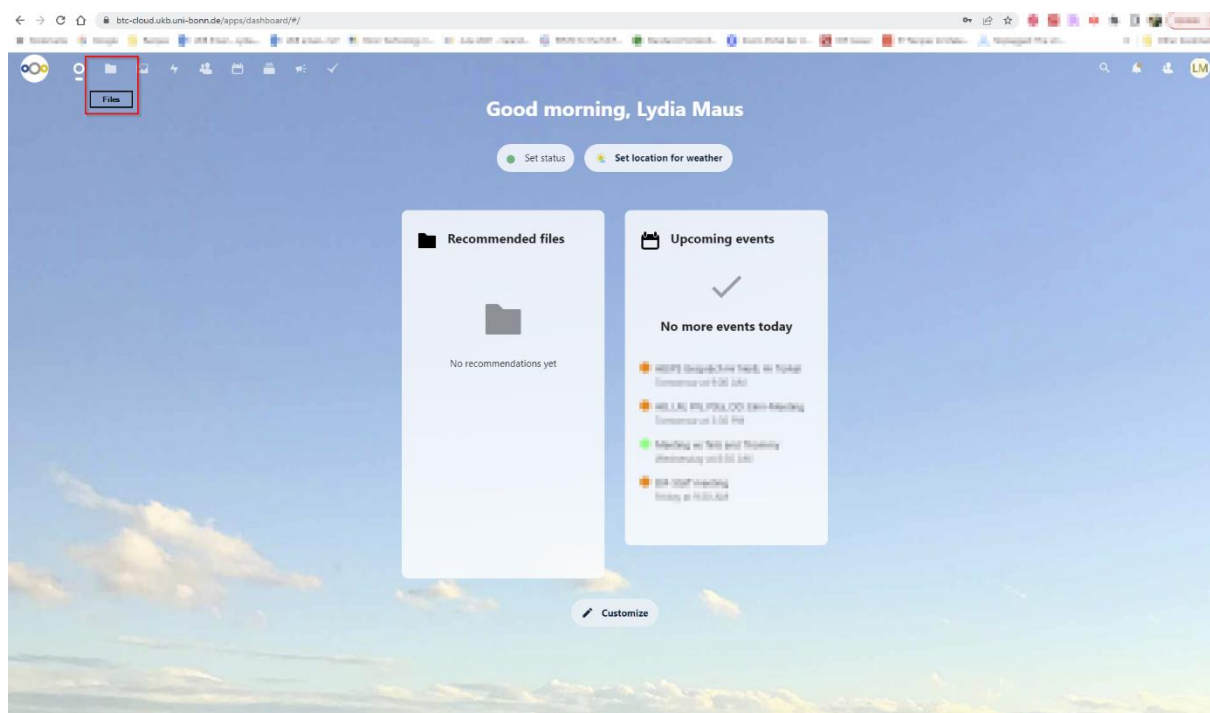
btc-cloud.ukb.uni-bonn.de/apps/dashboard/#/

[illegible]

Files

LM

Good morning, Lydia Maus

Set status

Set location for weather

Recommended files

No recommendations yet

Upcoming events

No more events today

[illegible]
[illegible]

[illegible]
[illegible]

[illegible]
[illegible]

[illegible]
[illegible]

Customize